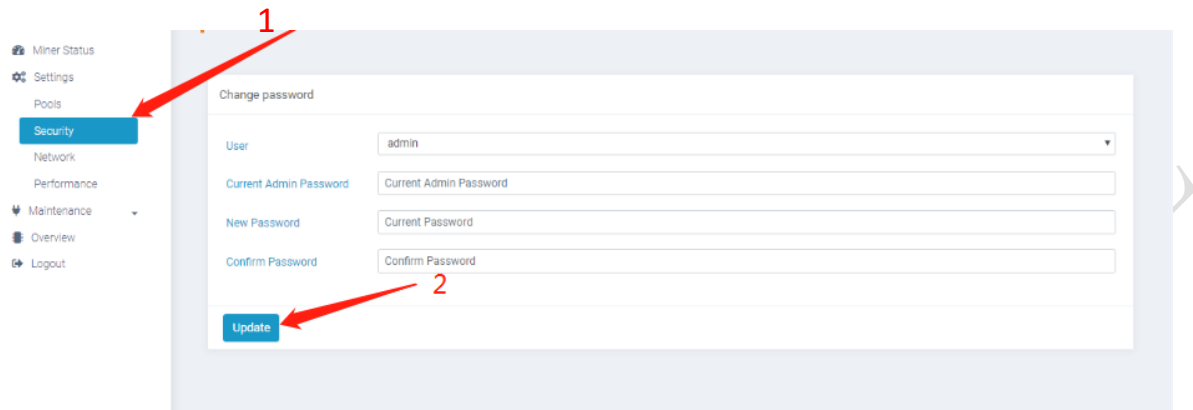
Miner Status
Settings
Pools
Security
Network
Performance
Maintenance
Overview
Logout

1

Change password

User admin
Current Admin Password Current Admin Password
New Password Current Password
Confirm Password Confirm Password

2

Update